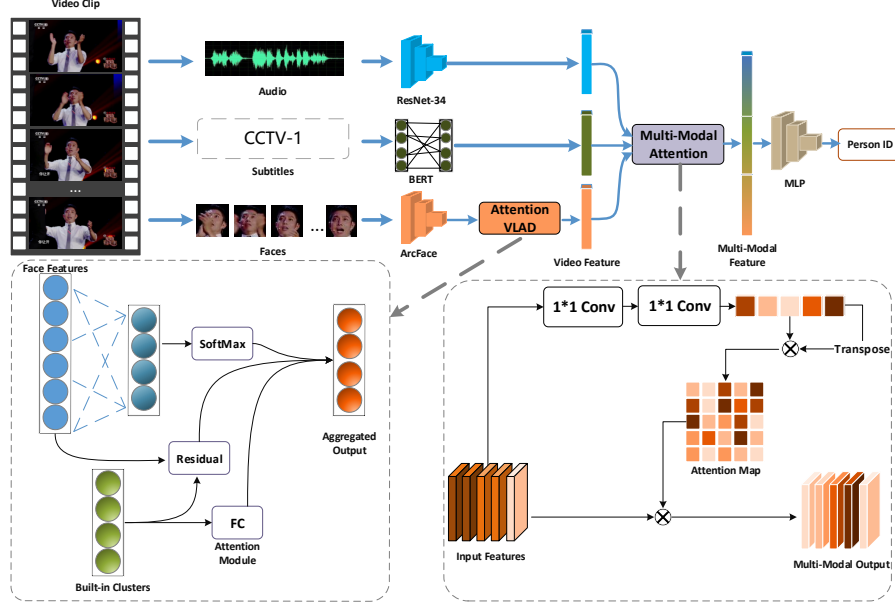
Video Clip

Audio

ResNet-34

CCTV-1

Subtitles

BERT

Multi-Modal Attention

MLP

Person ID

Faces

...

ArcFace

Attention VLAD

Video Feature

Multi-Modal Feature

Face Features

SoftMax

Residual

Aggregated Output

FC

Attention Module

Built-in Clusters

1*1 Conv

1*1 Conv

Transpose

Attention Map

Input Features

Multi-Modal Output